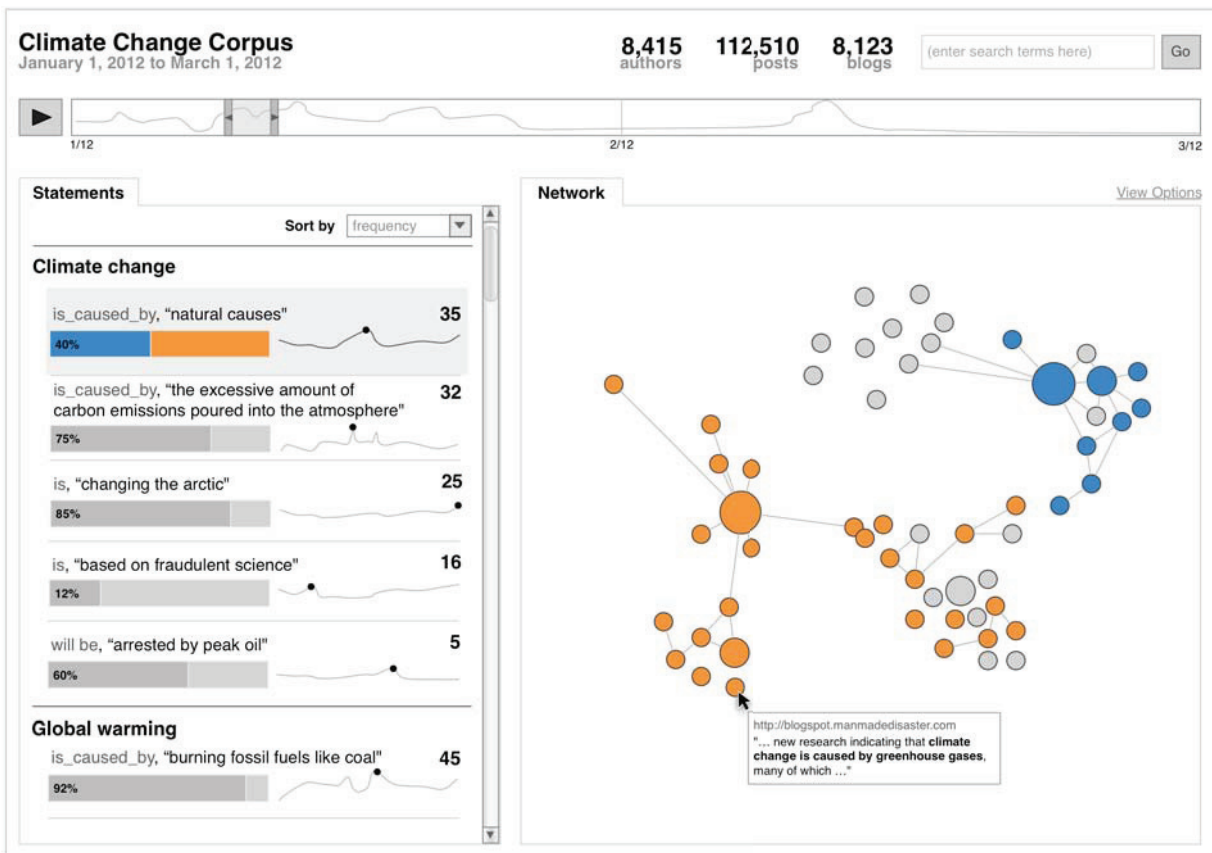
Climate Change Corpus
January 1, 2012 to March 1, 2012

8,415 authors
112,510 posts
8,123 blogs

(enter search terms here)
Go

1/12
2/12
3/12

Statements

Sort by frequency

Climate change

is_caused_by, "natural causes" 35
40%

is_caused_by, "the excessive amount of carbon emissions poured into the atmosphere" 32
75%

is, "changing the arctic" 25
85%

is, "based on fraudulent science" 16
12%

will be, "arrested by peak oil" 5
60%

Global warming

is_caused_by, "burning fossil fuels like coal" 45
92%

Network

View Options

http://blogspot.manmadedisaster.com
"... new research indicating that **climate change is caused by greenhouse gases**, many of which ..."